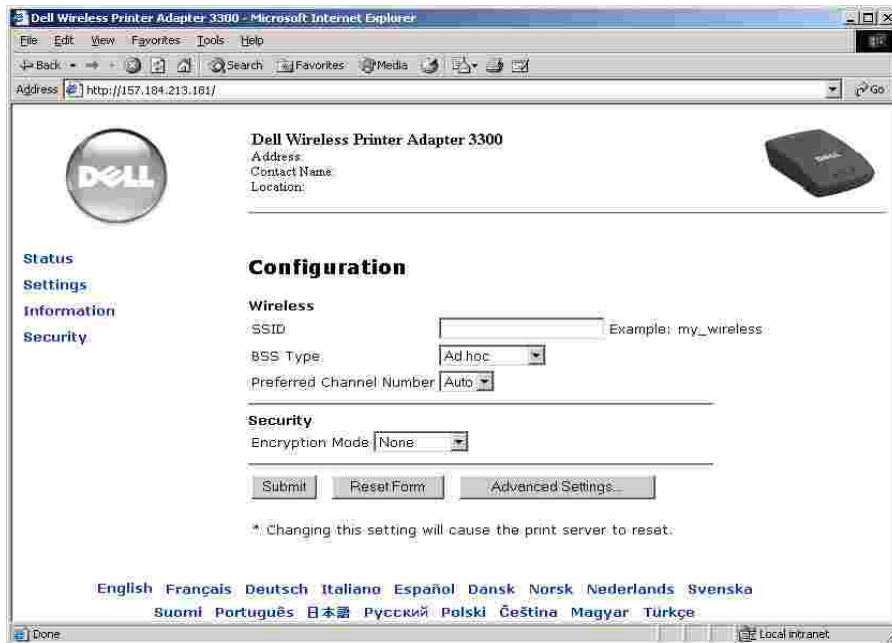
Dell Wireless Printer Adapter 3300 - Microsoft Internet Explorer

File Edit View Favorites Tools Help

Back Search Favorites Media

Address http://157.184.213.181/ Go

DELL

Dell Wireless Printer Adapter 3300
Address:
Contact Name:
Location:

DELL

Status
Settings
Information
Security

Configuration

Wireless

SSID Example: my_wireless

BSS Type Ad hoc

Preferred Channel Number Auto

Security

Encryption Mode None

Submit Reset Form Advanced Settings...

* Changing this setting will cause the print server to reset.

English Français Deutsch Italiano Español Dansk Norsk Nederlands Svenska Suomi Português 日本語 Русский Polski Čeština Magyar Türkçe

Done Local intranet